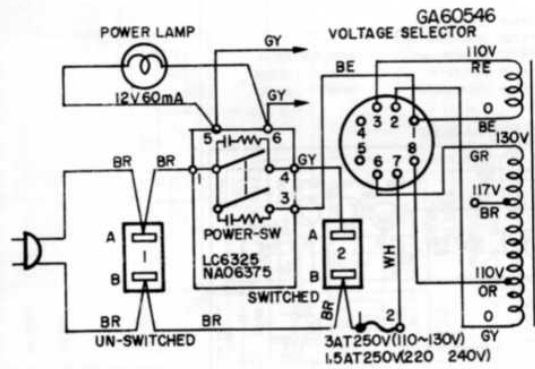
GA60546

POWER LAMP

VOLTAGE SELECTOR

GY

12V 60mA

GY

BE

110V

RE

O

BE

130V

GR

117V

BR

110V

OR

O

GY

5

6

1

4

3

GY

4

3

2

1

5

6

7

8

BR

A

1

B

BR

UN-SWITCHED

POWER-SW

LC6325

NA06375

A

2

B

SWITCHED

BR

BR

WH

2

3AT250V(110~130V)

1.5AT250V(220 240V)